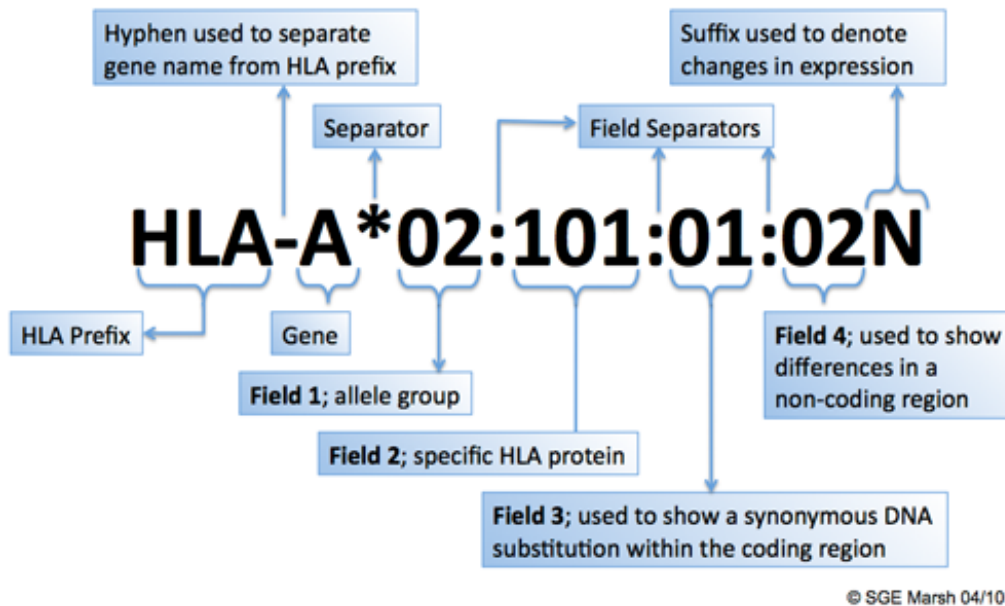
Hyphen used to separate gene name from HLA prefix

Suffix used to denote changes in expression

Separator

Field Separators

HLA-A*02:101:01:02N

HLA Prefix

Gene

Field 1; allele group

Field 2; specific HLA protein

Field 3; used to show a synonymous DNA substitution within the coding region

Field 4; used to show differences in a non-coding region

© SGE Marsh 04/10